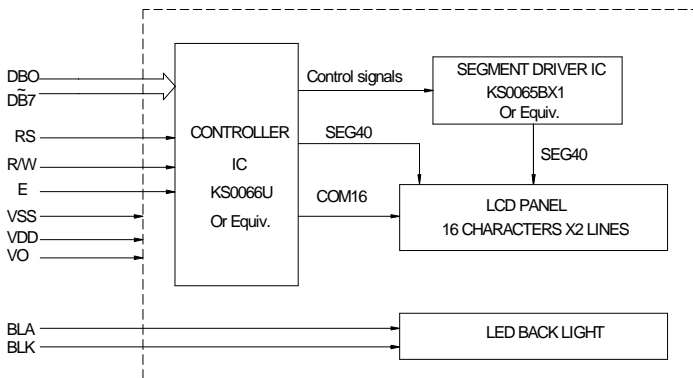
DBO
D$\tilde{B}$7
RS
R/W
E
VSS
VDD
VO
BLA
BLK

CONTROLLER
IC
KS0066U
Or Equiv.

Control signals
SEG40
COM16

SEGMENT DRIVER IC
KS0065BX1
Or Equiv.

SEG40

LCD PANEL
16 CHARACTERS X2 LINES

LED BACK LIGHT